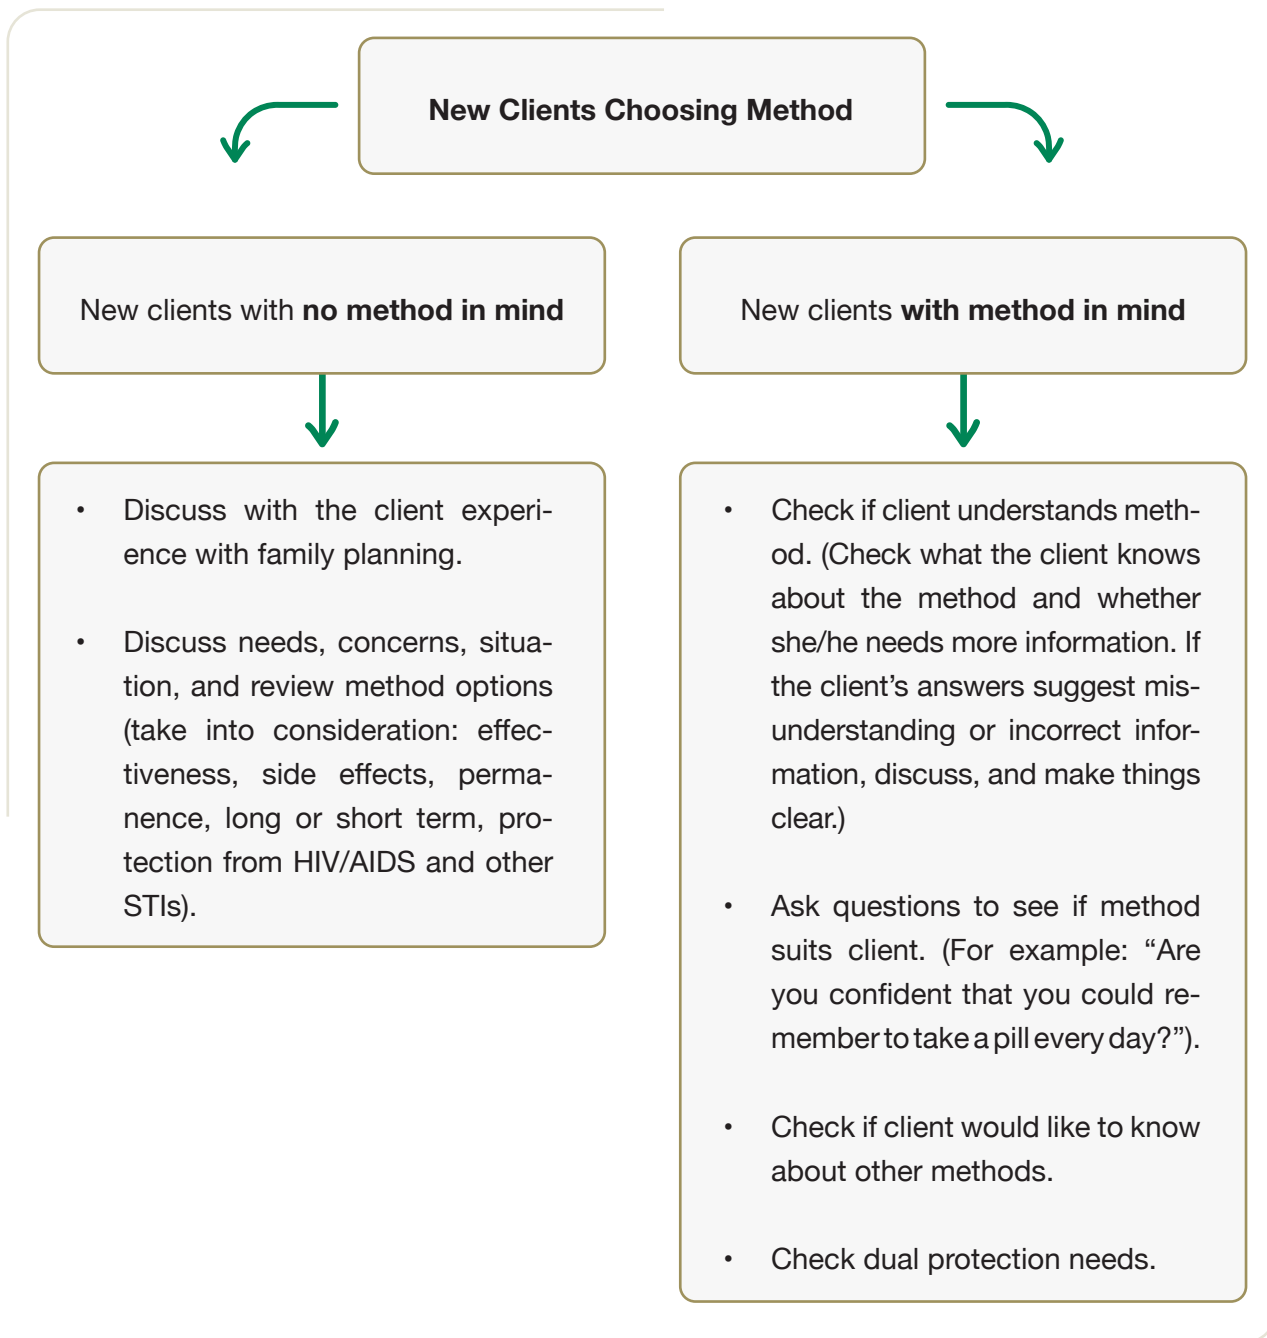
New Clients Choosing Method

New clients with **no method in mind**

- Discuss with the client experience with family planning.
- Discuss needs, concerns, situation, and review method options (take into consideration: effectiveness, side effects, permanence, long or short term, protection from HIV/AIDS and other STIs).

New clients **with method in mind**

- Check if client understands method. (Check what the client knows about the method and whether she/he needs more information. If the client's answers suggest misunderstanding or incorrect information, discuss, and make things clear.)
- Ask questions to see if method suits client. (For example: "Are you confident that you could remember to take a pill every day?").
- Check if client would like to know about other methods.
- Check dual protection needs.